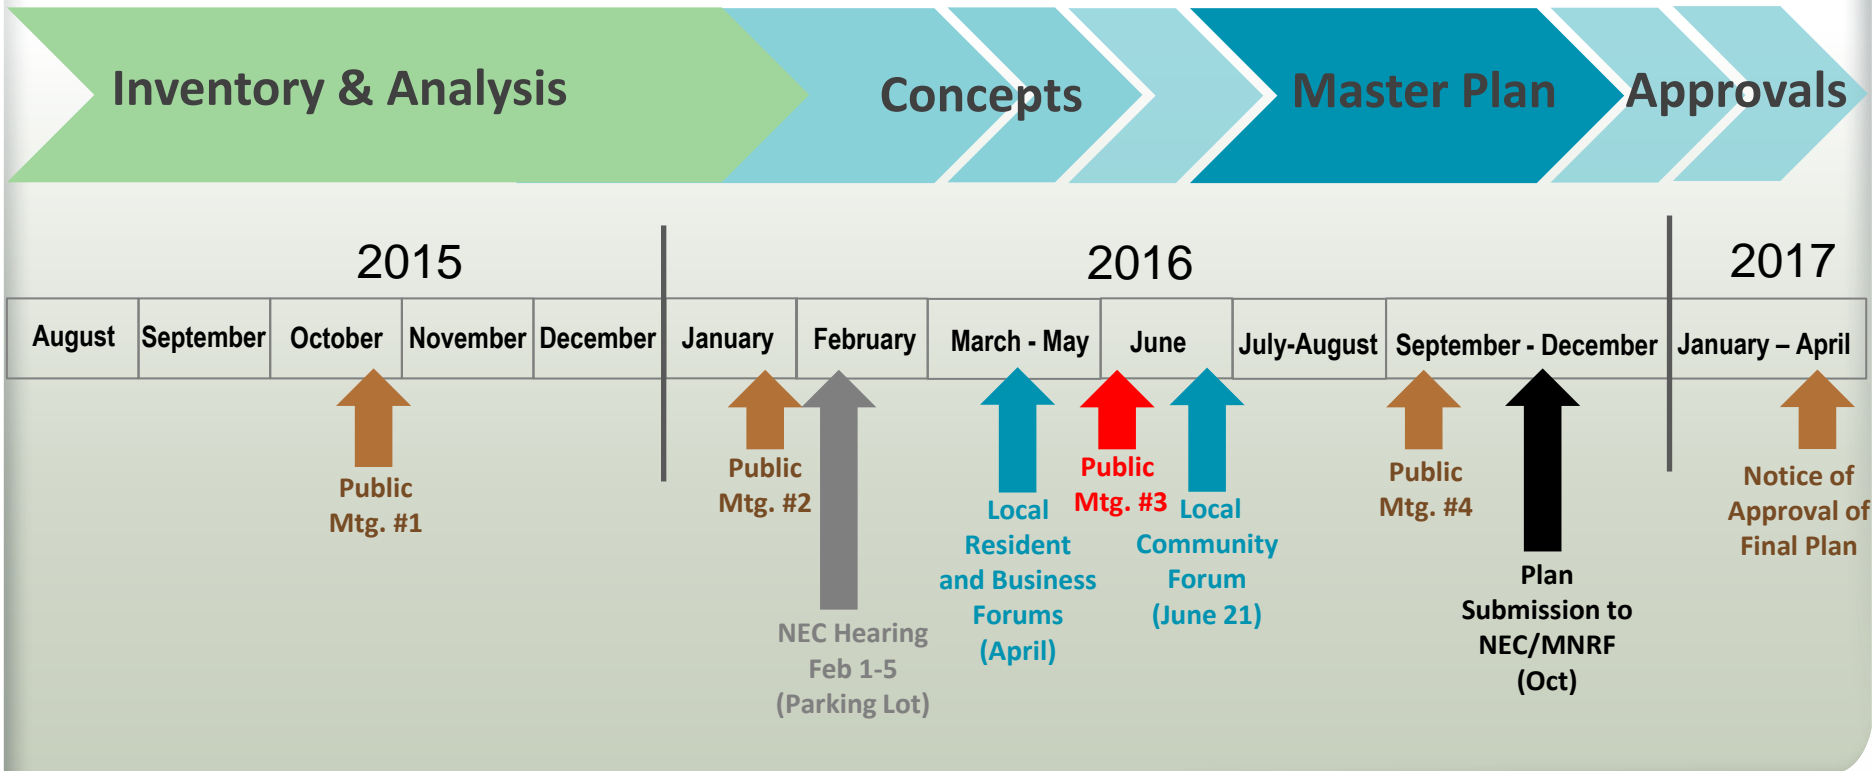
Inventory & Analysis

Concepts

Master Plan

Approvals

2015

2016

2017

| August | September | October | November | December | January | February | March - May | June | July-August | September - December | January – April |
|---|---|---|---|---|---|---|---|---|---|---|---|

Public Mtg. #1

Public Mtg. #2

NEC Hearing Feb 1-5 (Parking Lot)

Local Resident and Business Forums (April)

Public Mtg. #3

Local Community Forum (June 21)

Public Mtg. #4

Plan Submission to NEC/MNRF (Oct)

Notice of Approval of Final Plan